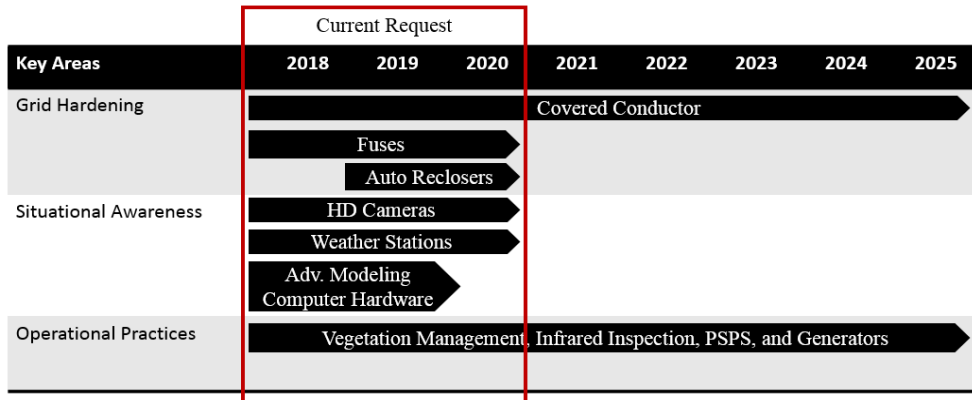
Current Request

| Key Areas | 2018 | 2019 | 2020 | 2021 | 2022 | 2023 | 2024 | 2025 |
|---|---|---|---|---|---|---|---|---|
| Grid Hardening | Covered Conductor | | | | | | | |
| | Fuses | | | | | | | |
| | Auto Reclosers | | | | | | | |
| Situational Awareness | HD Cameras | | | | | | | |
| | Weather Stations | | | | | | | |
| | Adv. Modeling Computer Hardware | | | | | | | |
| Operational Practices | Vegetation Management, Infrared Inspection, PSPS, and Generators | | | | | | | |